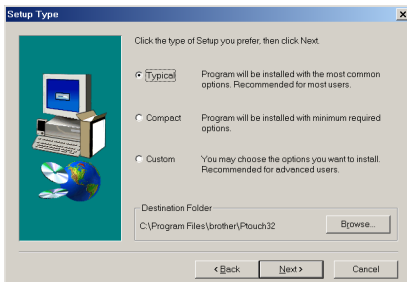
Setup Type

Click the type of Setup you prefer, then click Next.

Typical Program will be installed with the most common options. Recommended for most users.

Compact Program will be installed with minimum required options.

Custom You may choose the options you want to install. Recommended for advanced users.

Destination Folder

C:\Program Files\brother\Ptouch32

Browse...

< Back Next > Cancel